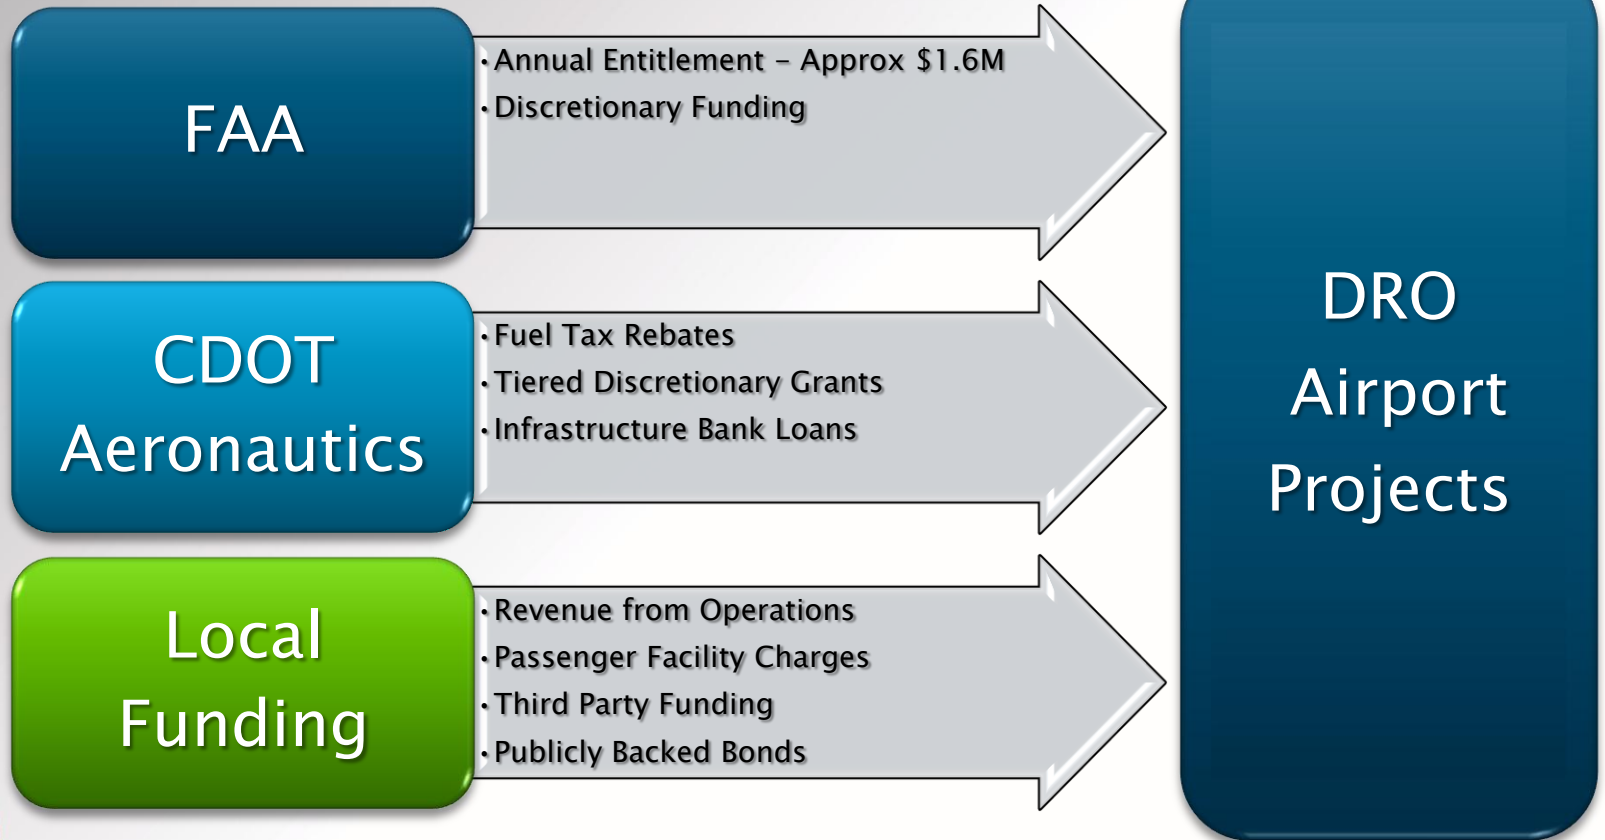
FAA

• Annual Entitlement – Approx $1.6M
• Discretionary Funding

CDOT Aeronautics

• Fuel Tax Rebates
• Tiered Discretionary Grants
• Infrastructure Bank Loans

Local Funding

• Revenue from Operations
• Passenger Facility Charges
• Third Party Funding
• Publicly Backed Bonds

DRO Airport Projects